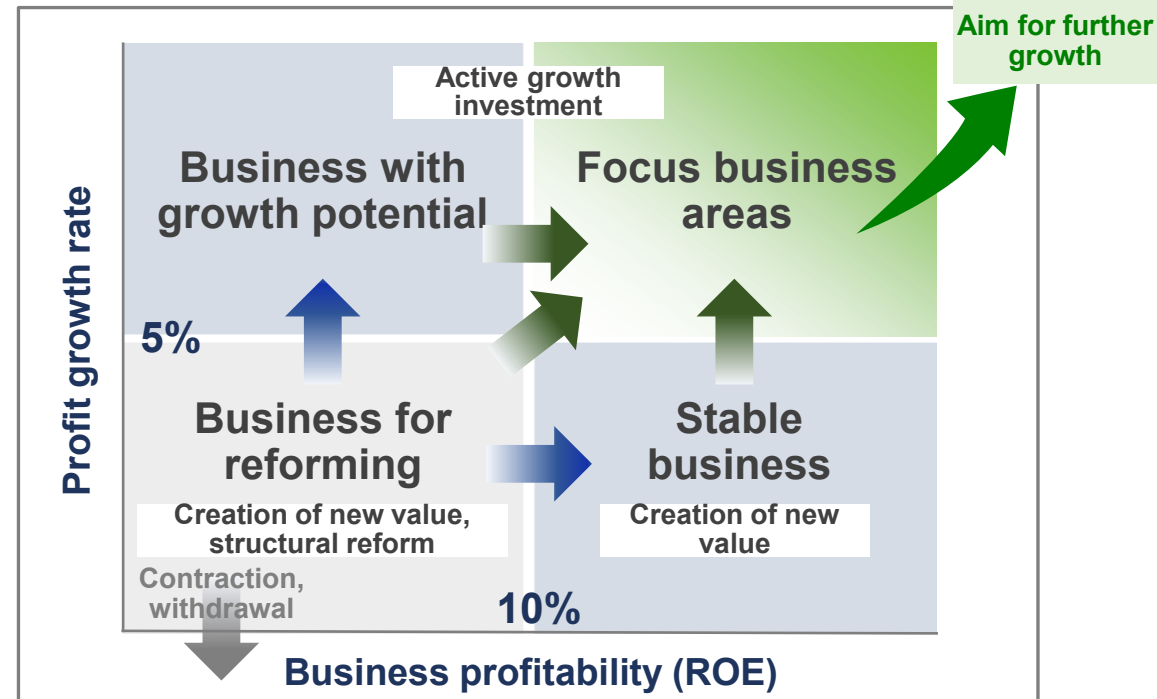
Aim for further growth

Active growth investment

Business with growth potential

Focus business areas

Profit growth rate

5%

Business for reforming

Stable business

Creation of new value, structural reform

Creation of new value

Contraction, withdrawal

10%

Business profitability (ROE)